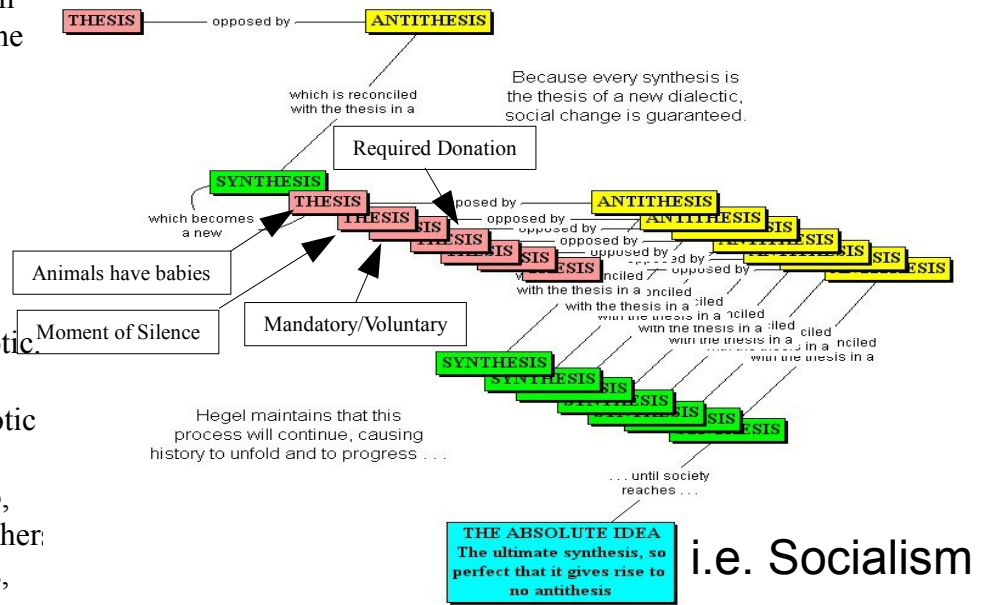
THESIS — opposed by — ANTITHESIS

which is reconciled with the thesis in a

Because every synthesis is the thesis of a new dialectic, social change is guaranteed.

Required Donation

SYNTHESIS

which becomes a new

THESIS

THESIS

THESIS

THESIS

SIS

SIS

opposed by

opposed by

opposed by

opposed by

opposed by

opposed by

ANTITHESIS

ANTITHESIS

ANTITHESIS

ANTITHESIS

SIS

ESIS

Animals have babies

Moment of Silence

Mandatory/Voluntary

with the thesis in a

with the thesis in a

with the thesis in a

with the thesis in a

with the thesis in a

with the thesis in a

SYNTHESIS

SYNTHESIS

SIS

SYNTHESIS

SIS

SIS

ESIS

Hegel maintains that this process will continue, causing history to unfold and to progress . . .

. . . until society reaches . . .

THE ABSOLUTE IDEA The ultimate synthesis, so perfect that it gives rise to no antithesis

i.e. Socialism

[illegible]